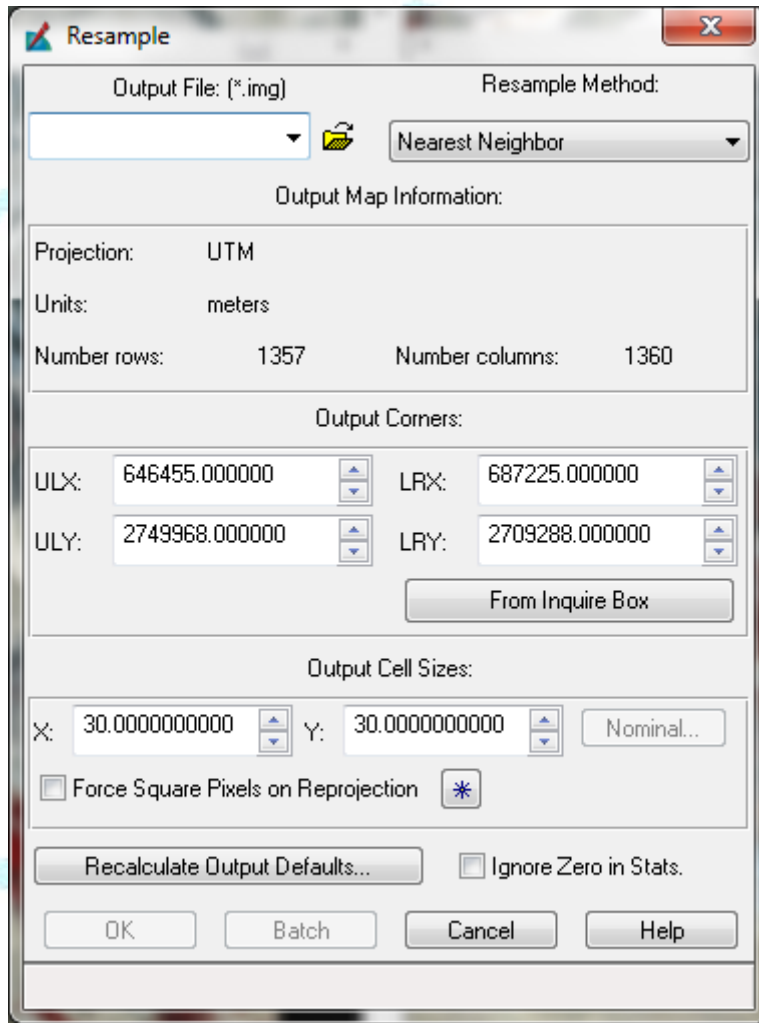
Resample

Output File: (*.img)

Resample Method:

Nearest Neighbor

Output Map Information:

Projection: UTM

Units: meters

Number rows: 1357 Number columns: 1360

Output Corners:

ULX: 646455.000000 LRX: 687225.000000

ULY: 2749968.000000 LRY: 2709288.000000

From Inquire Box

Output Cell Sizes:

X: 30.0000000000 Y: 30.0000000000 Nominal...

Force Square Pixels on Reprojection

Recalculate Output Defaults...

Ignore Zero in Stats.

OK Batch Cancel Help